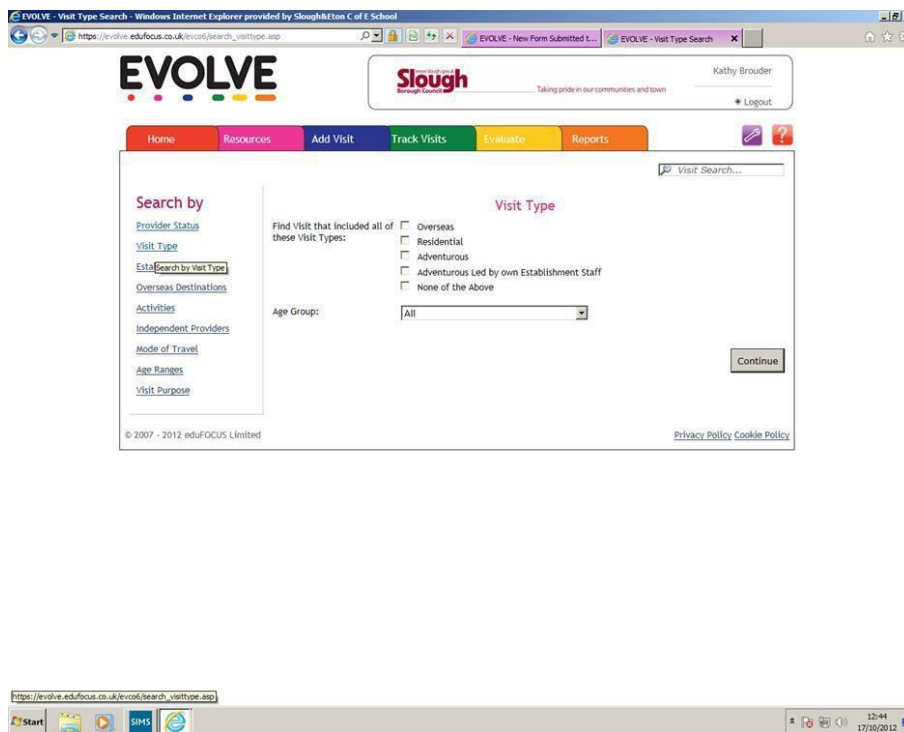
EVOLVE - Visit Type Search - Windows Internet Explorer provided by Slough&Eton C of E School

https://evolve.edufocus.co.uk/evco6/search_visittype.asp

EVOLVE - New Form Submitted t...

EVOLVE - Visit Type Search

EVOLVE

Slough
Borough Council

Taking pride in our communities and town

Kathy Brouder

Logout

Home | Resources | Add Visit | Track Visits | Evaluate | Reports

Visit Search...

Search by

Provider Status

Visit Type

Esta Search by Visit Type

Overseas Destinations

Activities

Independent Providers

Mode of Travel

Age Ranges

Visit Purpose

Visit Type

Find Visit that included all of these Visit Types:

Overseas

Residential

Adventurous

Adventurous Led by own Establishment Staff

None of the Above

Age Group:

All

Continue

© 2007 - 2012 eduFOCUS Limited

Privacy Policy Cookie Policy

https://evolve.edufocus.co.uk/evco6/search_visittype.asp

Start

SIMS

12:44
17/10/2012